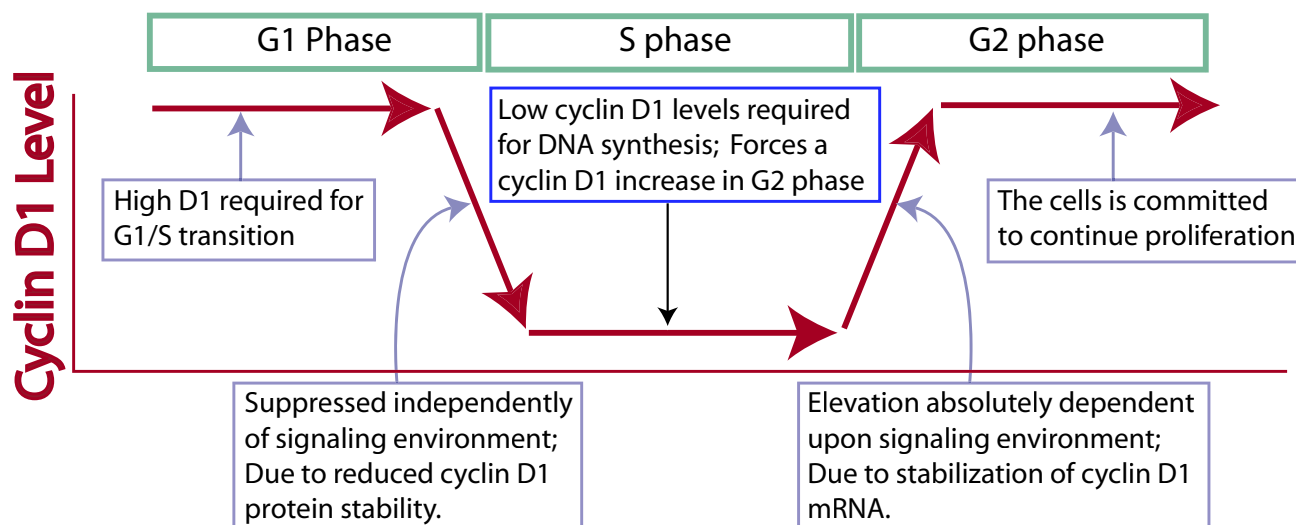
G1 Phase

S phase

G2 phase

Cyclin D1 Level

Low cyclin D1 levels required for DNA synthesis; Forces a cyclin D1 increase in G2 phase

High D1 required for G1/S transition

The cells is committed to continue proliferation

Suppressed independently of signaling environment; Due to reduced cyclin D1 protein stability.

Elevation absolutely dependent upon signaling environment; Due to stabilization of cyclin D1 mRNA.